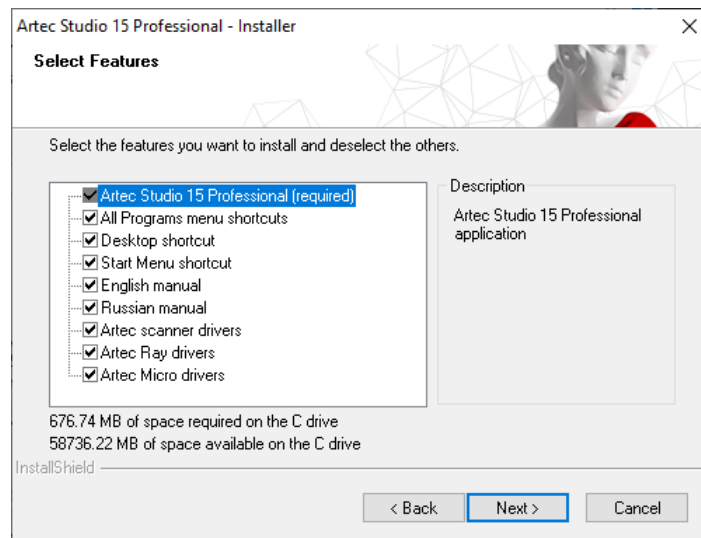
Artec Studio 15 Professional - Installer
×
Select Features

Select the features you want to install and deselect the others.

Artec Studio 15 Professional (required)
All Programs menu shortcuts
Desktop shortcut
Start Menu shortcut
English manual
Russian manual
Artec scanner drivers
Artec Ray drivers
Artec Micro drivers

Description
Artec Studio 15 Professional application

676.74 MB of space required on the C drive
58736.22 MB of space available on the C drive
InstallShield

< Back
Next >
Cancel